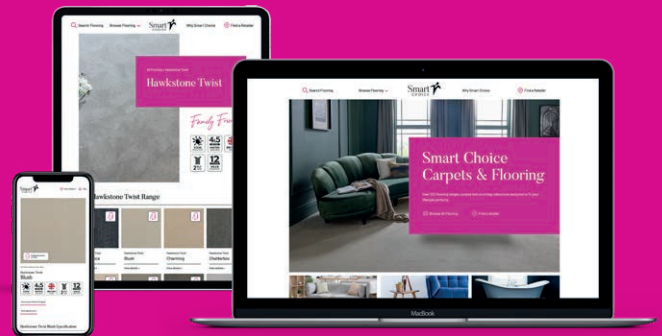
Search Flooring Browse Flooring Smart Choice Why Smart Choice Find a Retailer

Hawkstone Twist

Family Friendly

4.5

12

Hawkstone Twist Range

Blush

Charming

Smart Choice

Search Flooring Browse Flooring Smart Choice Why Smart Choice Find a Retailer

Smart Choice Carpets & Flooring

Browse Flooring Find a retailer

Smart Choice

Blush

4.5

12

Hawkstone Twist Blush Specification

MacBook